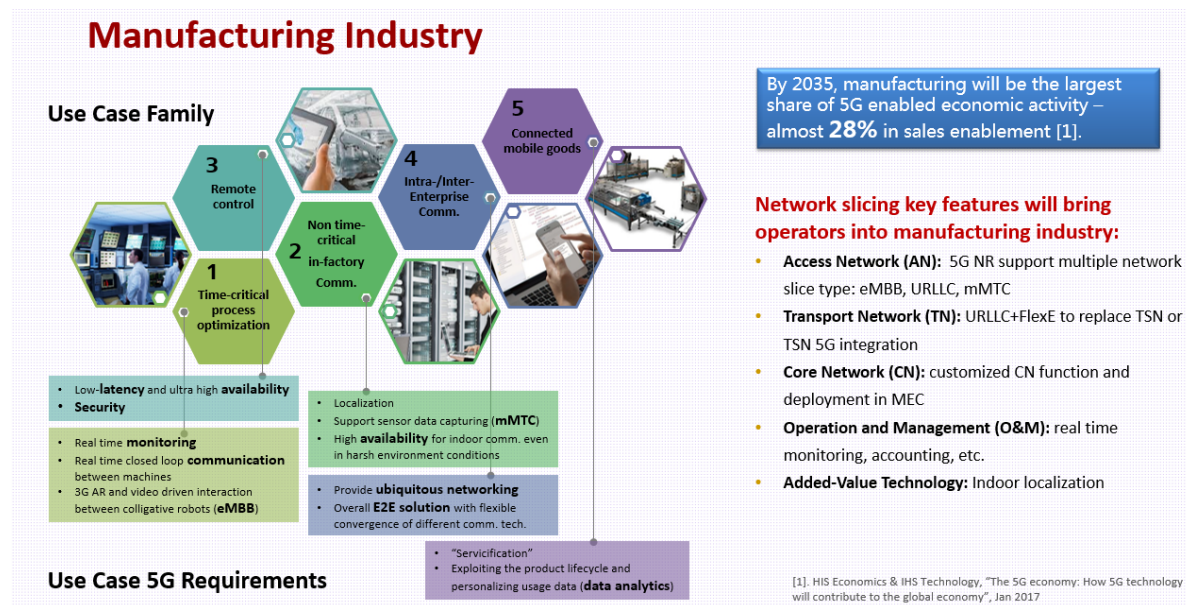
Manufacturing Industry

Use Case Family

3
Remote control

4
Intra-/Inter-Enterprise Comm.

5
Connected mobile goods

2
Non time-critical in-factory Comm.

1
Time-critical process optimization

By 2035, manufacturing will be the largest share of 5G enabled economic activity – almost 28% in sales enablement [1].

Network slicing key features will bring operators into manufacturing industry:

- Access Network (AN): 5G NR support multiple network slice type: eMBB, URLLC, mMTC
- Transport Network (TN): URLLC+FlexE to replace TSN or TSN 5G integration
- Core Network (CN): customized CN function and deployment in MEC
- Operation and Management (O&M): real time monitoring, accounting, etc.
- Added-Value Technology: Indoor localization

- Low-latency and ultra high availability
- Security

- Real time monitoring
- Real time closed loop communication between machines
- 3G AR and video driven interaction between colligative robots (eMBB)

- Localization
- Support sensor data capturing (mMTC)
- High availability for indoor comm. even in harsh environment conditions

- Provide ubiquitous networking
- Overall E2E solution with flexible convergence of different comm. tech.

- "Servicification"
- Exploiting the product lifecycle and personalizing usage data (data analytics)

Use Case 5G Requirements

[1]. HIS Economics & IHS Technology, "The 5G economy: How 5G technology will contribute to the global economy", Jan 2017